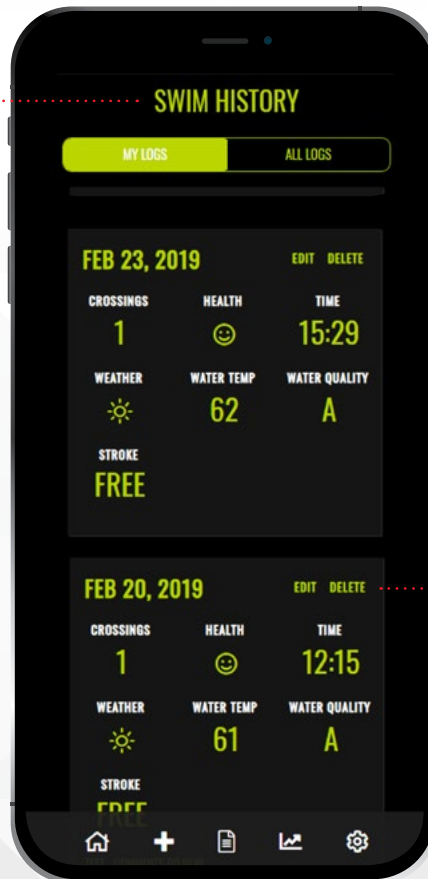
SWIM HISTORY

MY LOGS | ALL LOGS

FEB 23, 2019 EDIT DELETE

CROSSINGS
1

HEALTH
☺

TIME
15:29

WEATHER
☼

WATER TEMP
62

WATER QUALITY
A

STROKE
FREE

FEB 20, 2019 EDIT DELETE

CROSSINGS
1

HEALTH
☺

TIME
12:15

WEATHER
☼

WATER TEMP
61

WATER QUALITY
A

STROKE
FREE